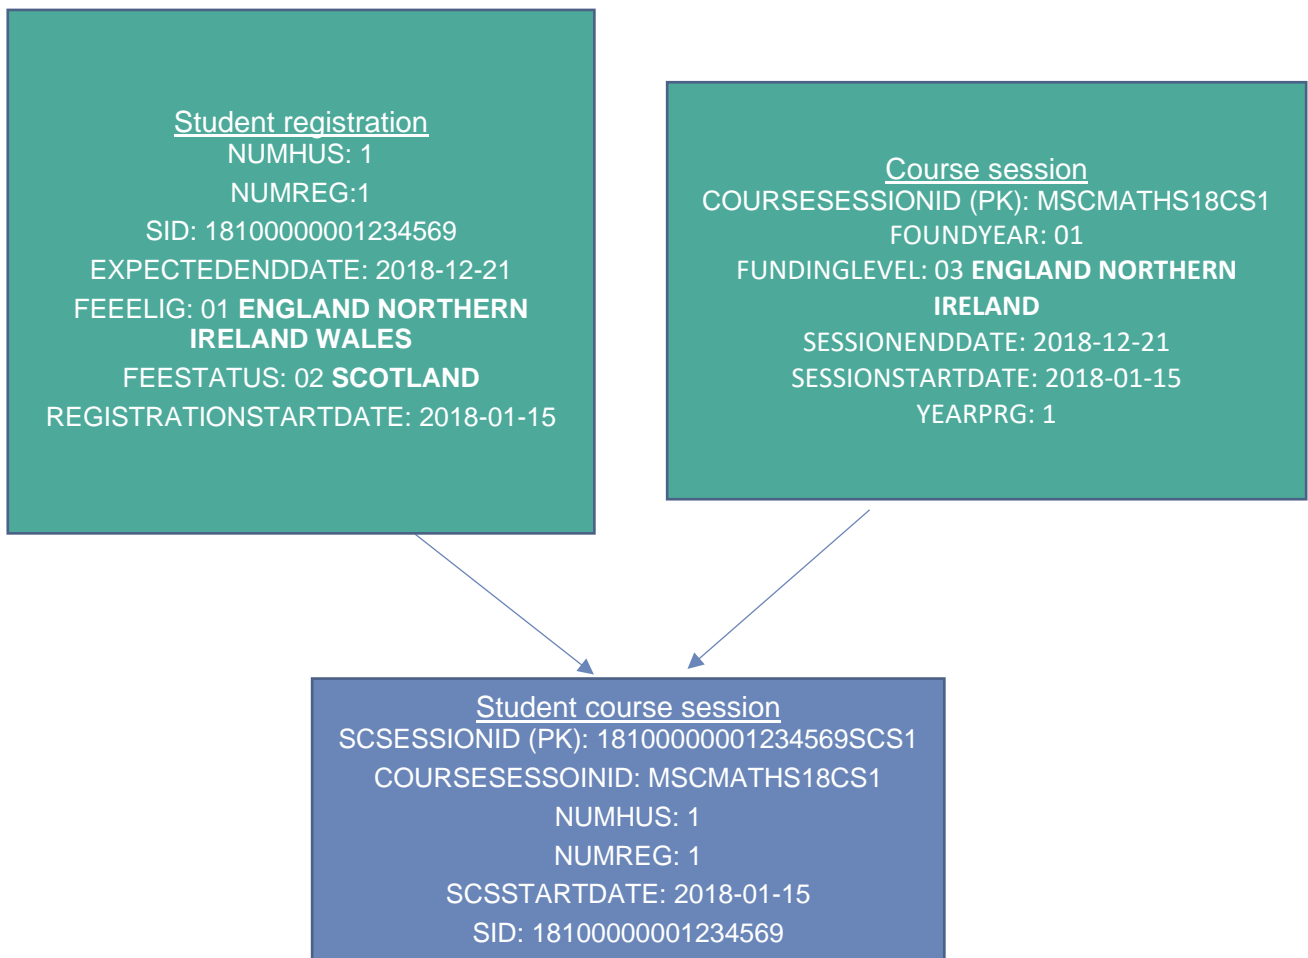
Student registration
NUMHUS: 1
NUMREG:1
SID: 18100000001234569
EXPECTEDENDDATE: 2018-12-21
FEEELIG: 01 **ENGLAND NORTHERN IRELAND WALES**
FEESTATUS: 02 **SCOTLAND**
REGISTRATIONSTARTDATE: 2018-01-15

Course session
COURSESESSIONID (PK): MSCMATHS18CS1
FOUNDYEAR: 01
FUNDINGLEVEL: 03 **ENGLAND NORTHERN IRELAND**
SESSIONENDDATE: 2018-12-21
SESSIONSTARTDATE: 2018-01-15
YEARPRG: 1

Student course session
SCSESSIONID (PK): 18100000001234569SCS1
COURSESESSOINID: MSCMATHS18CS1
NUMHUS: 1
NUMREG: 1
SCSSTARTDATE: 2018-01-15
SID: 18100000001234569